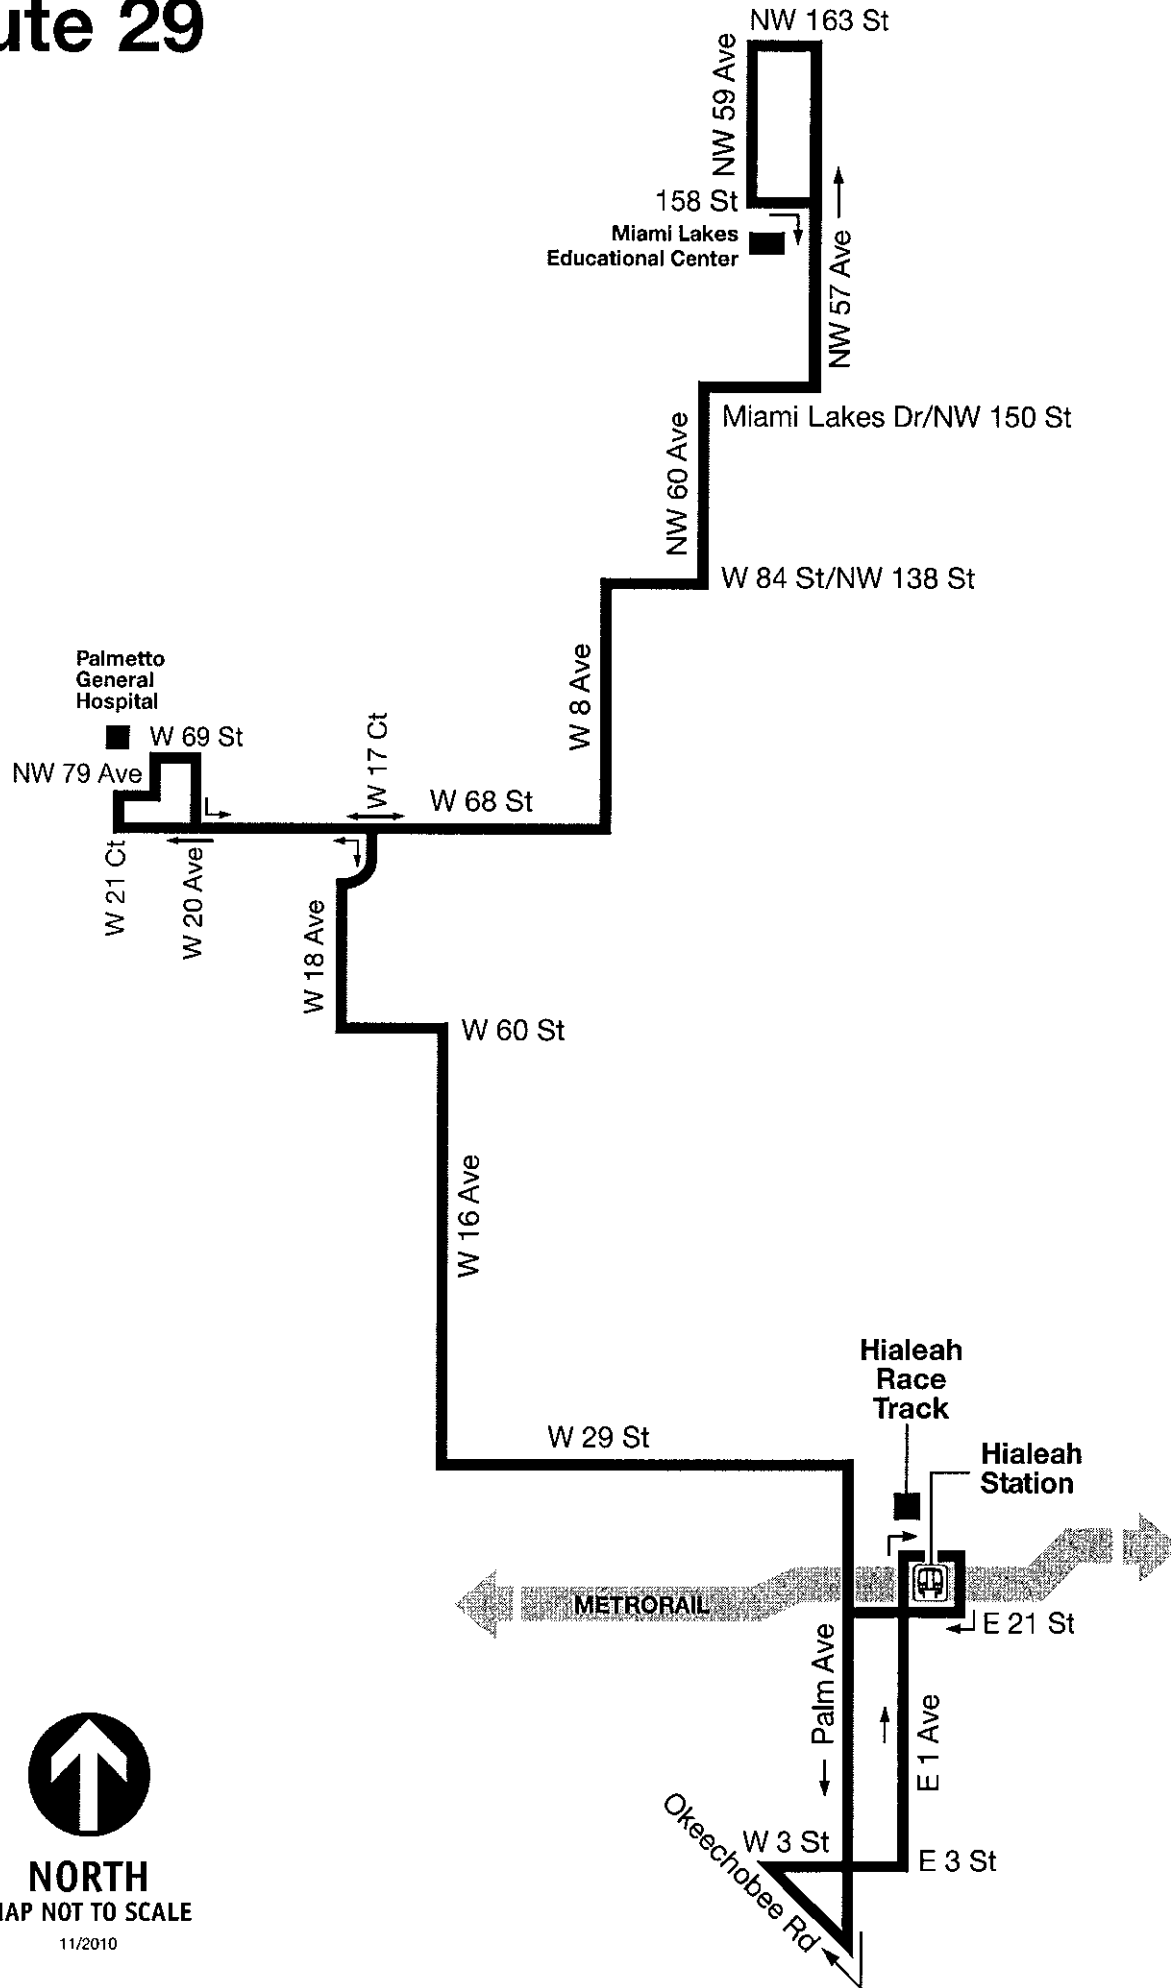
ute 29

NW 163 St
NW 59 Ave
158 St
Miami Lakes Educational Center
NW 57 Ave
Miami Lakes Dr/NW 150 St
NW 60 Ave
W 84 St/NW 138 St
W 8 Ave
Palmetto General Hospital
W 69 St
NW 79 Ave
W 17 Ct
W 68 St
W 21 Ct
W 20 Ave
W 18 Ave
W 60 St
W 16 Ave
Hialeah Race Track
Hialeah Station
W 29 St
METRORAIL
E 21 St
Palm Ave
E 1 Ave
W 3 St
E 3 St
Okeechobee Rd

NORTH
IAP NOT TO SCALE
11/2010